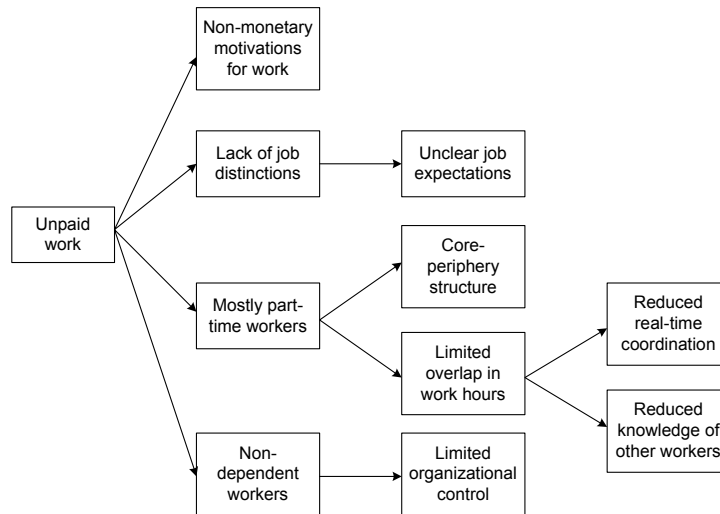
Unpaid work

Non-monetary motivations for work

Lack of job distinctions

Unclear job expectations

Mostly part-time workers

Core-periphery structure

Limited overlap in work hours

Reduced real-time coordination

Reduced knowledge of other workers

Non-dependent workers

Limited organizational control